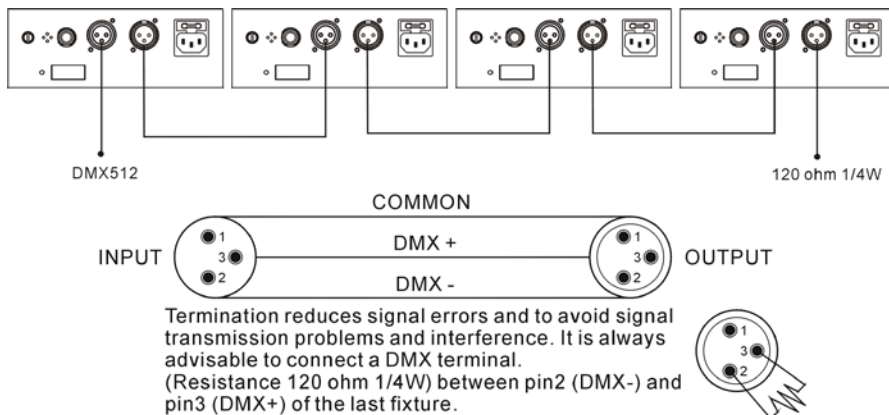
DMX512

120 ohm 1/4W

COMMON

INPUT

1
3
2

DMX +

DMX -

1
3
2

OUTPUT

Termination reduces signal errors and to avoid signal transmission problems and interference. It is always advisable to connect a DMX terminal. (Resistance 120 ohm 1/4W) between pin2 (DMX-) and pin3 (DMX+) of the last fixture.

1
3
2